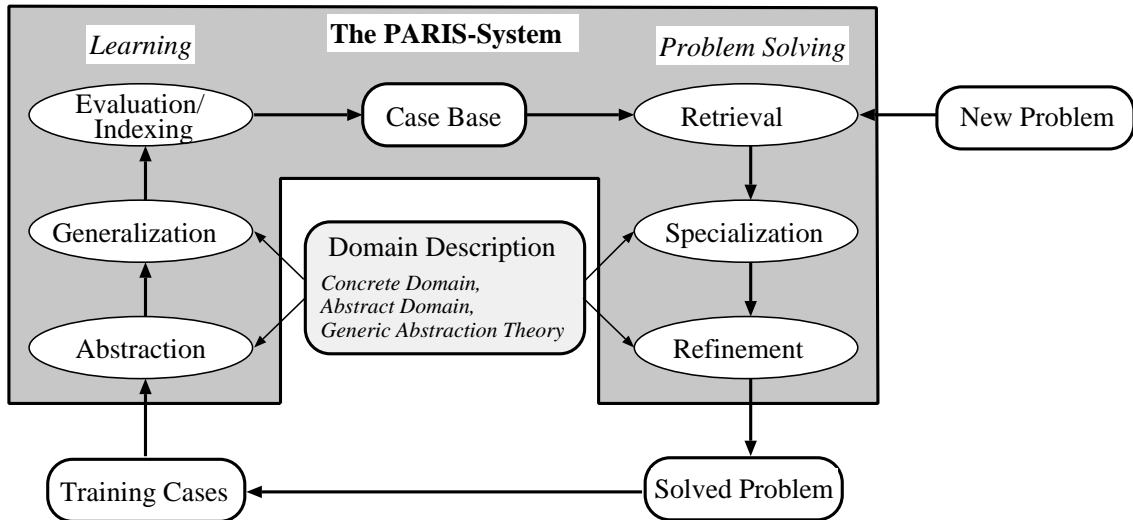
Learning

The PARIS-System

Problem Solving

Evaluation/ Indexing

Case Base

Retrieval

New Problem

Generalization

Domain Description

Concrete Domain, Abstract Domain, Generic Abstraction Theory

Specialization

Abstraction

Refinement

Training Cases

Solved Problem